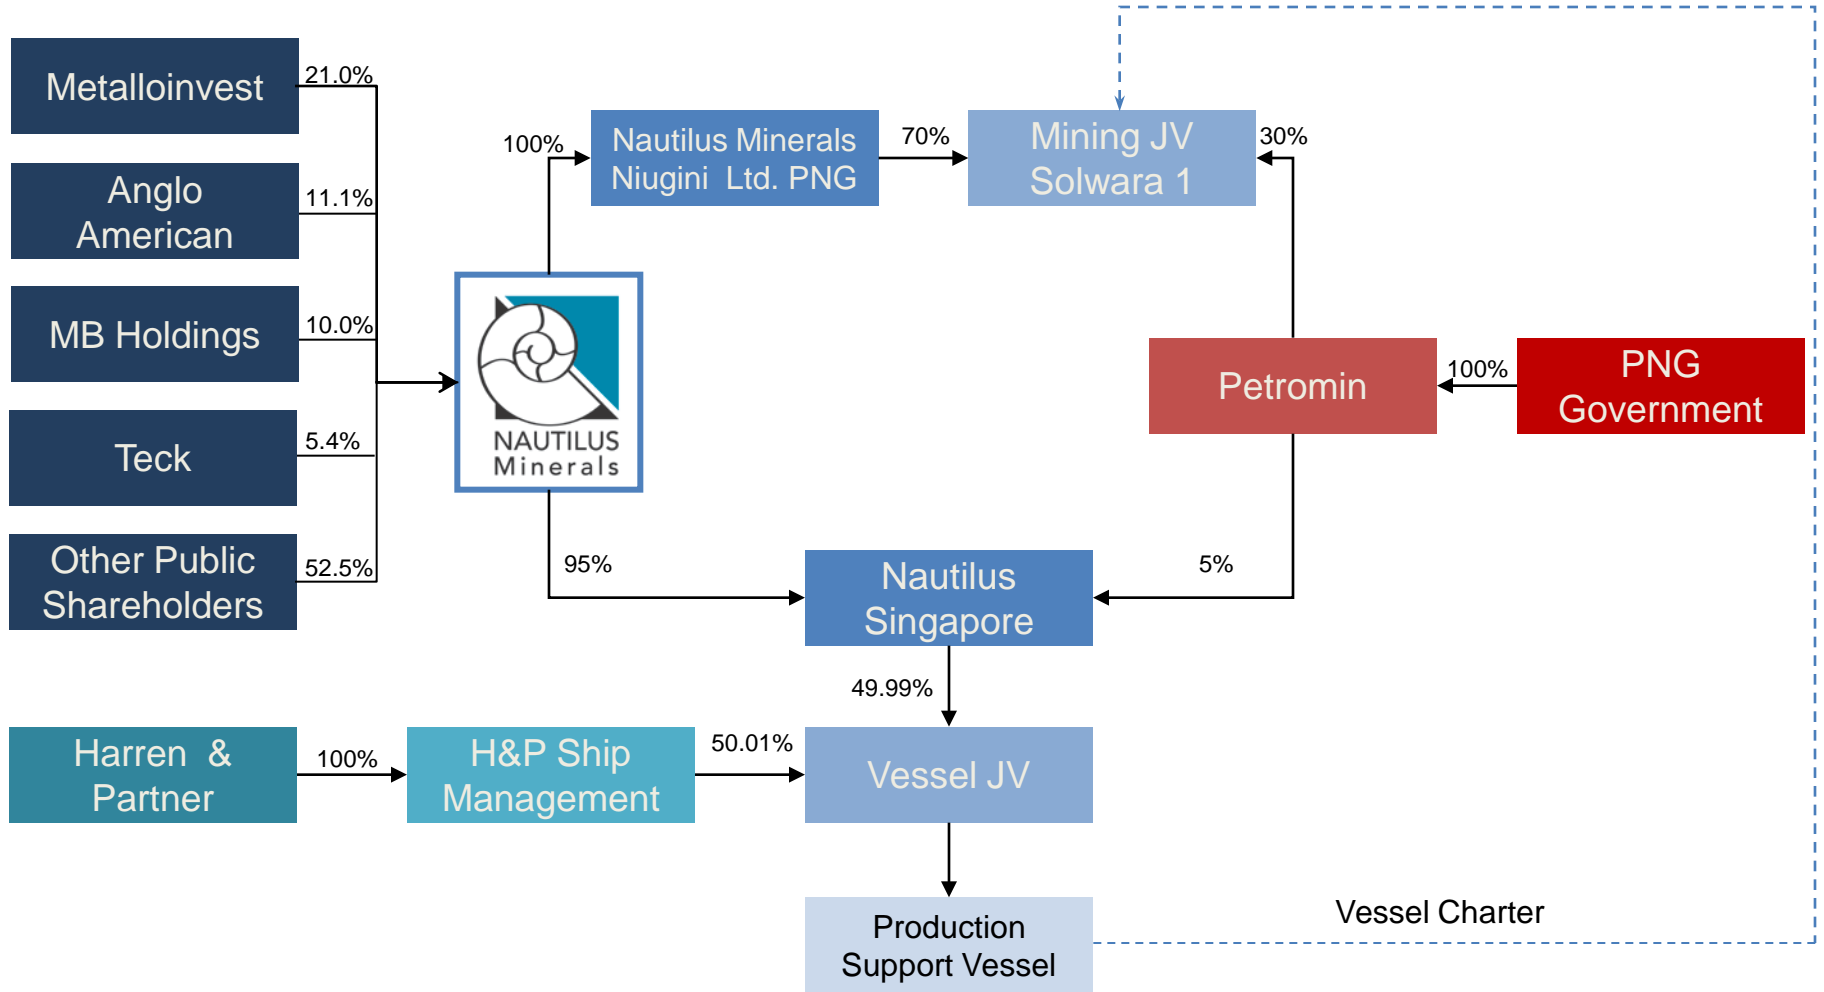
Metalloinvest
21.0%

Anglo American
11.1%

MB Holdings
10.0%

Teck
5.4%

Other Public Shareholders
52.5%

NAUTILUS Minerals

100%

Nautilus Minerals Niugini Ltd. PNG

70%

Mining JV Solwara 1

30%

Petromin

100%

PNG Government

95%

5%

Nautilus Singapore

49.99%

Harren & Partner

100%

H&P Ship Management

50.01%

Vessel JV

Production Support Vessel

Vessel Charter